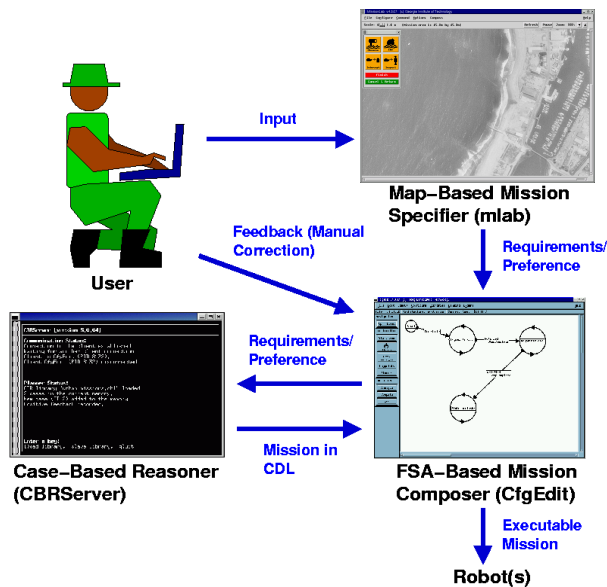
Input

Map-Based Mission Specifier (mlab)

Feedback (Manual Correction)

Requirements/ Preference

User

Requirements/ Preference

Mission in CDL

Case-Based Reasoner (CBRServer)

FSA-Based Mission Composer (CfgEdit)

Executable Mission

Robot(s)